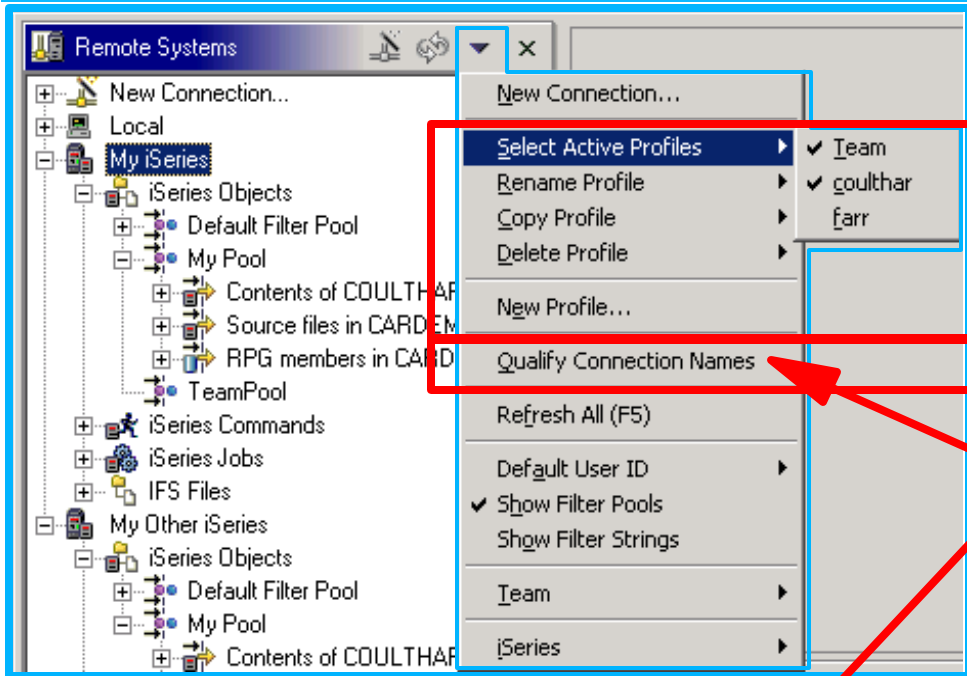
Remote Systems

New Connection...
Local
My iSeries
iSeries Objects
Default Filter Pool
My Pool
Contents of COULTHAR
Source files in CARDEM
RPG members in CARD
TeamPool
iSeries Commands
iSeries Jobs
IFS Files
My Other iSeries
iSeries Objects
Default Filter Pool
My Pool
Contents of COULTHAR

New Connection...
Select Active Profiles
Rename Profile
Copy Profile
Delete Profile
New Profile...
Qualify Connection Names
Refresh All (F5)
Default User ID
Show Filter Pools
Show Filter Strings
Team
iSeries

Team
coulthar
farr